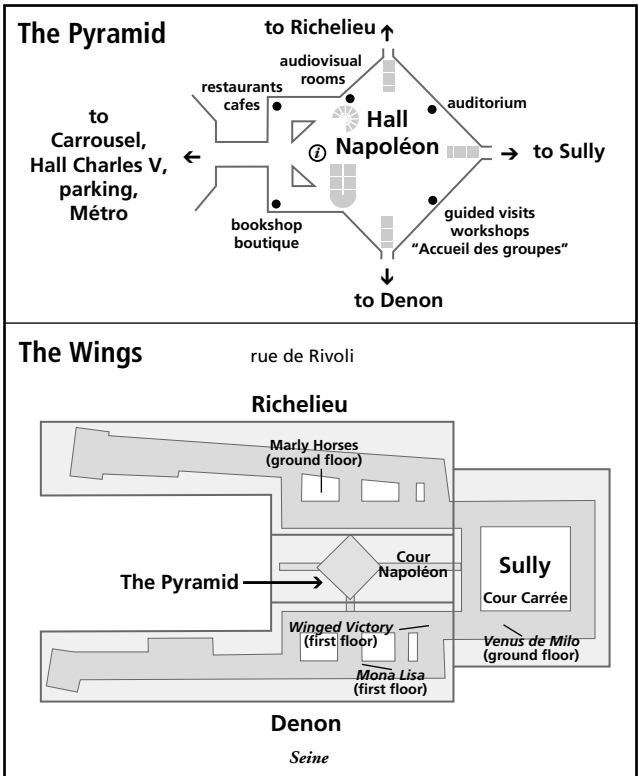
The Pyramid

to Richelieu

audiovisual rooms

restaurants cafes

auditorium

to Carrousel, Hall Charles V, parking, Métro

Hall Napoléon

i

to Sully

bookshop boutique

guided visits workshops "Accueil des groupes"

to Denon

The Wings

rue de Rivoli

Richelieu

Marly Horses (ground floor)

Cour Napoléon

Sully

Cour Carrée

The Pyramid

Winged Victory (first floor)

Venus de Milo (ground floor)

Mona Lisa (first floor)

Denon

Seine